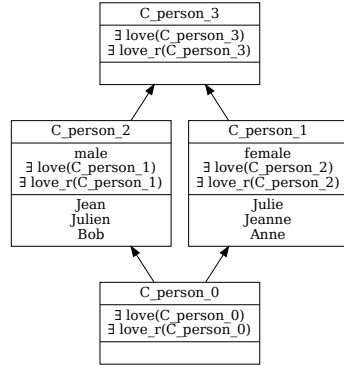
C_person_3
∃ love(C_person_3)
∃ love_r(C_person_3)

C_person_2
male
∃ love(C_person_1)
∃ love_r(C_person_1)
Jean
Julien
Bob

C_person_1
female
∃ love(C_person_2)
∃ love_r(C_person_2)
Julie
Jeanne
Anne

C_person_0
∃ love(C_person_0)
∃ love_r(C_person_0)